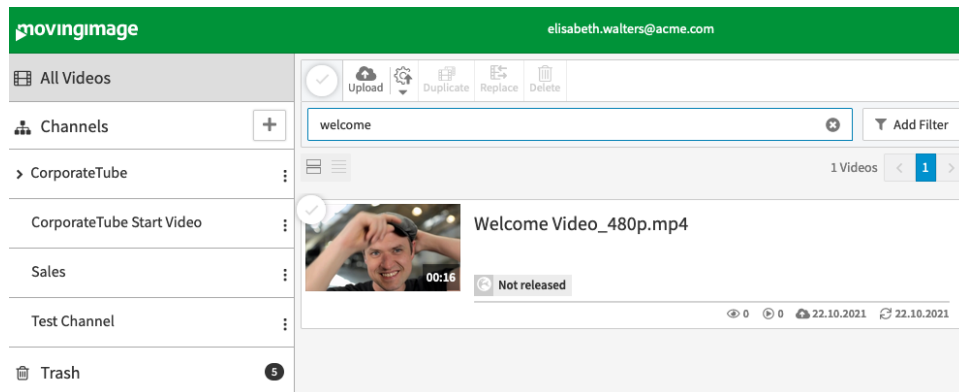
movingimage

elisabeth.walters@acme.com

All Videos

Channels

> CorporateTube

CorporateTube Start Video

Sales

Test Channel

Trash 5

Upload Duplicate Replace Delete

welcome

Add Filter

1 Videos 1

00:16

Welcome Video_480p.mp4

Not released

0 0 22.10.2021 22.10.2021